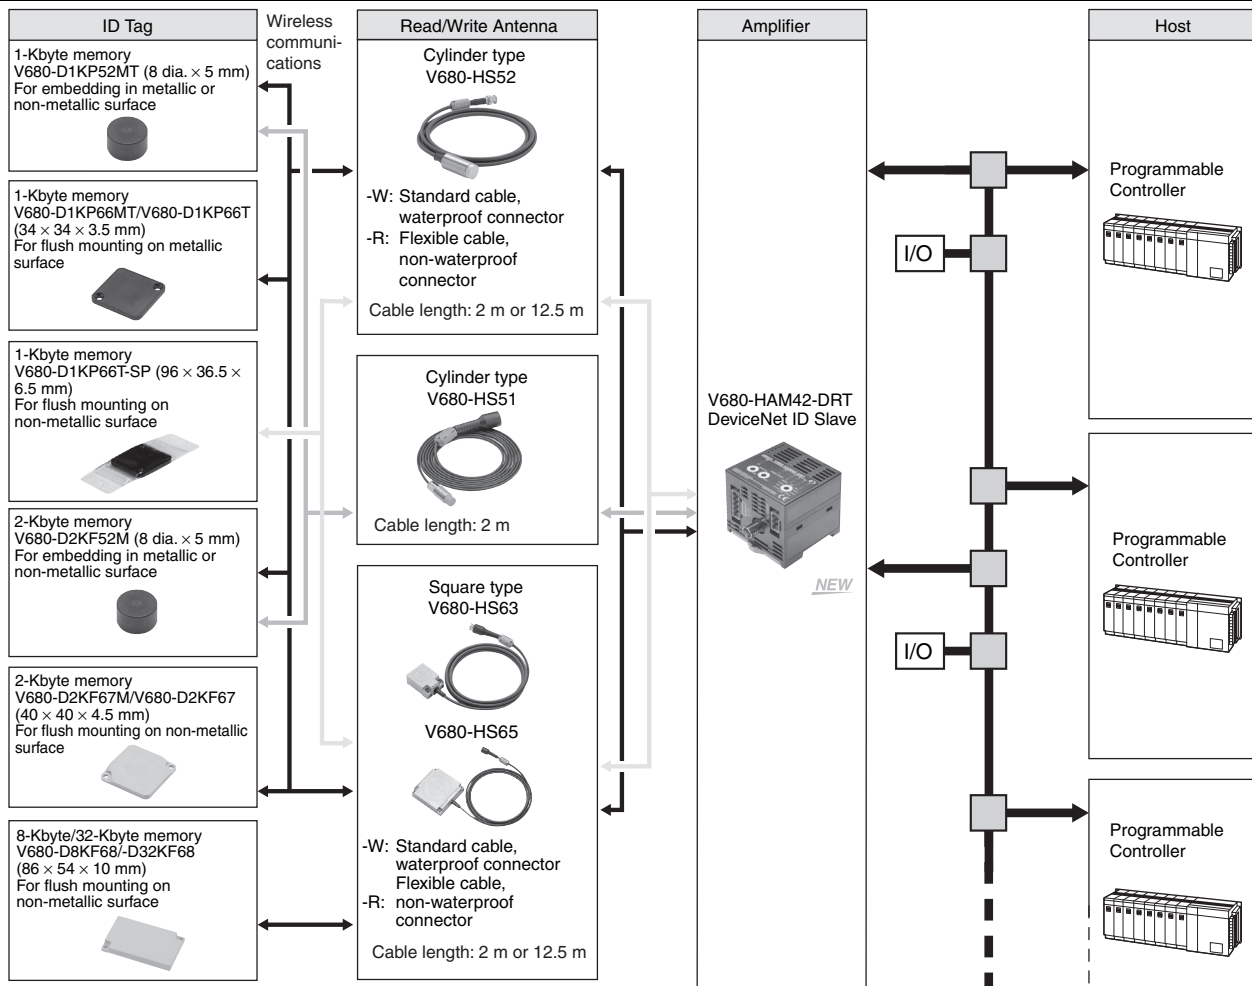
ID Tag

1-Kbyte memory
V680-D1KP52MT (8 dia. × 5 mm)
For embedding in metallic or non-metallic surface

1-Kbyte memory
V680-D1KP66MT/V680-D1KP66T (34 × 34 × 3.5 mm)
For flush mounting on metallic surface

1-Kbyte memory
V680-D1KP66T-SP (96 × 36.5 × 6.5 mm)
For flush mounting on non-metallic surface

2-Kbyte memory
V680-D2KF52M (8 dia. × 5 mm)
For embedding in metallic or non-metallic surface

2-Kbyte memory
V680-D2KF67M/V680-D2KF67 (40 × 40 × 4.5 mm)
For flush mounting on non-metallic surface

8-Kbyte/32-Kbyte memory
V680-D8KF68/-D32KF68 (86 × 54 × 10 mm)
For flush mounting on non-metallic surface

Wireless communications

Read/Write Antenna

Cylinder type
V680-HS52
-W: Standard cable, waterproof connector
-R: Flexible cable, non-waterproof connector
Cable length: 2 m or 12.5 m

Cylinder type
V680-HS51
Cable length: 2 m

Square type
V680-HS63
V680-HS65
-W: Standard cable, waterproof connector
Flexible cable,
-R: non-waterproof connector
Cable length: 2 m or 12.5 m

Amplifier

V680-HAM42-DRT
DeviceNet ID Slave
NEW

Host

I/O
I/O

Programmable Controller
Programmable Controller
Programmable Controller